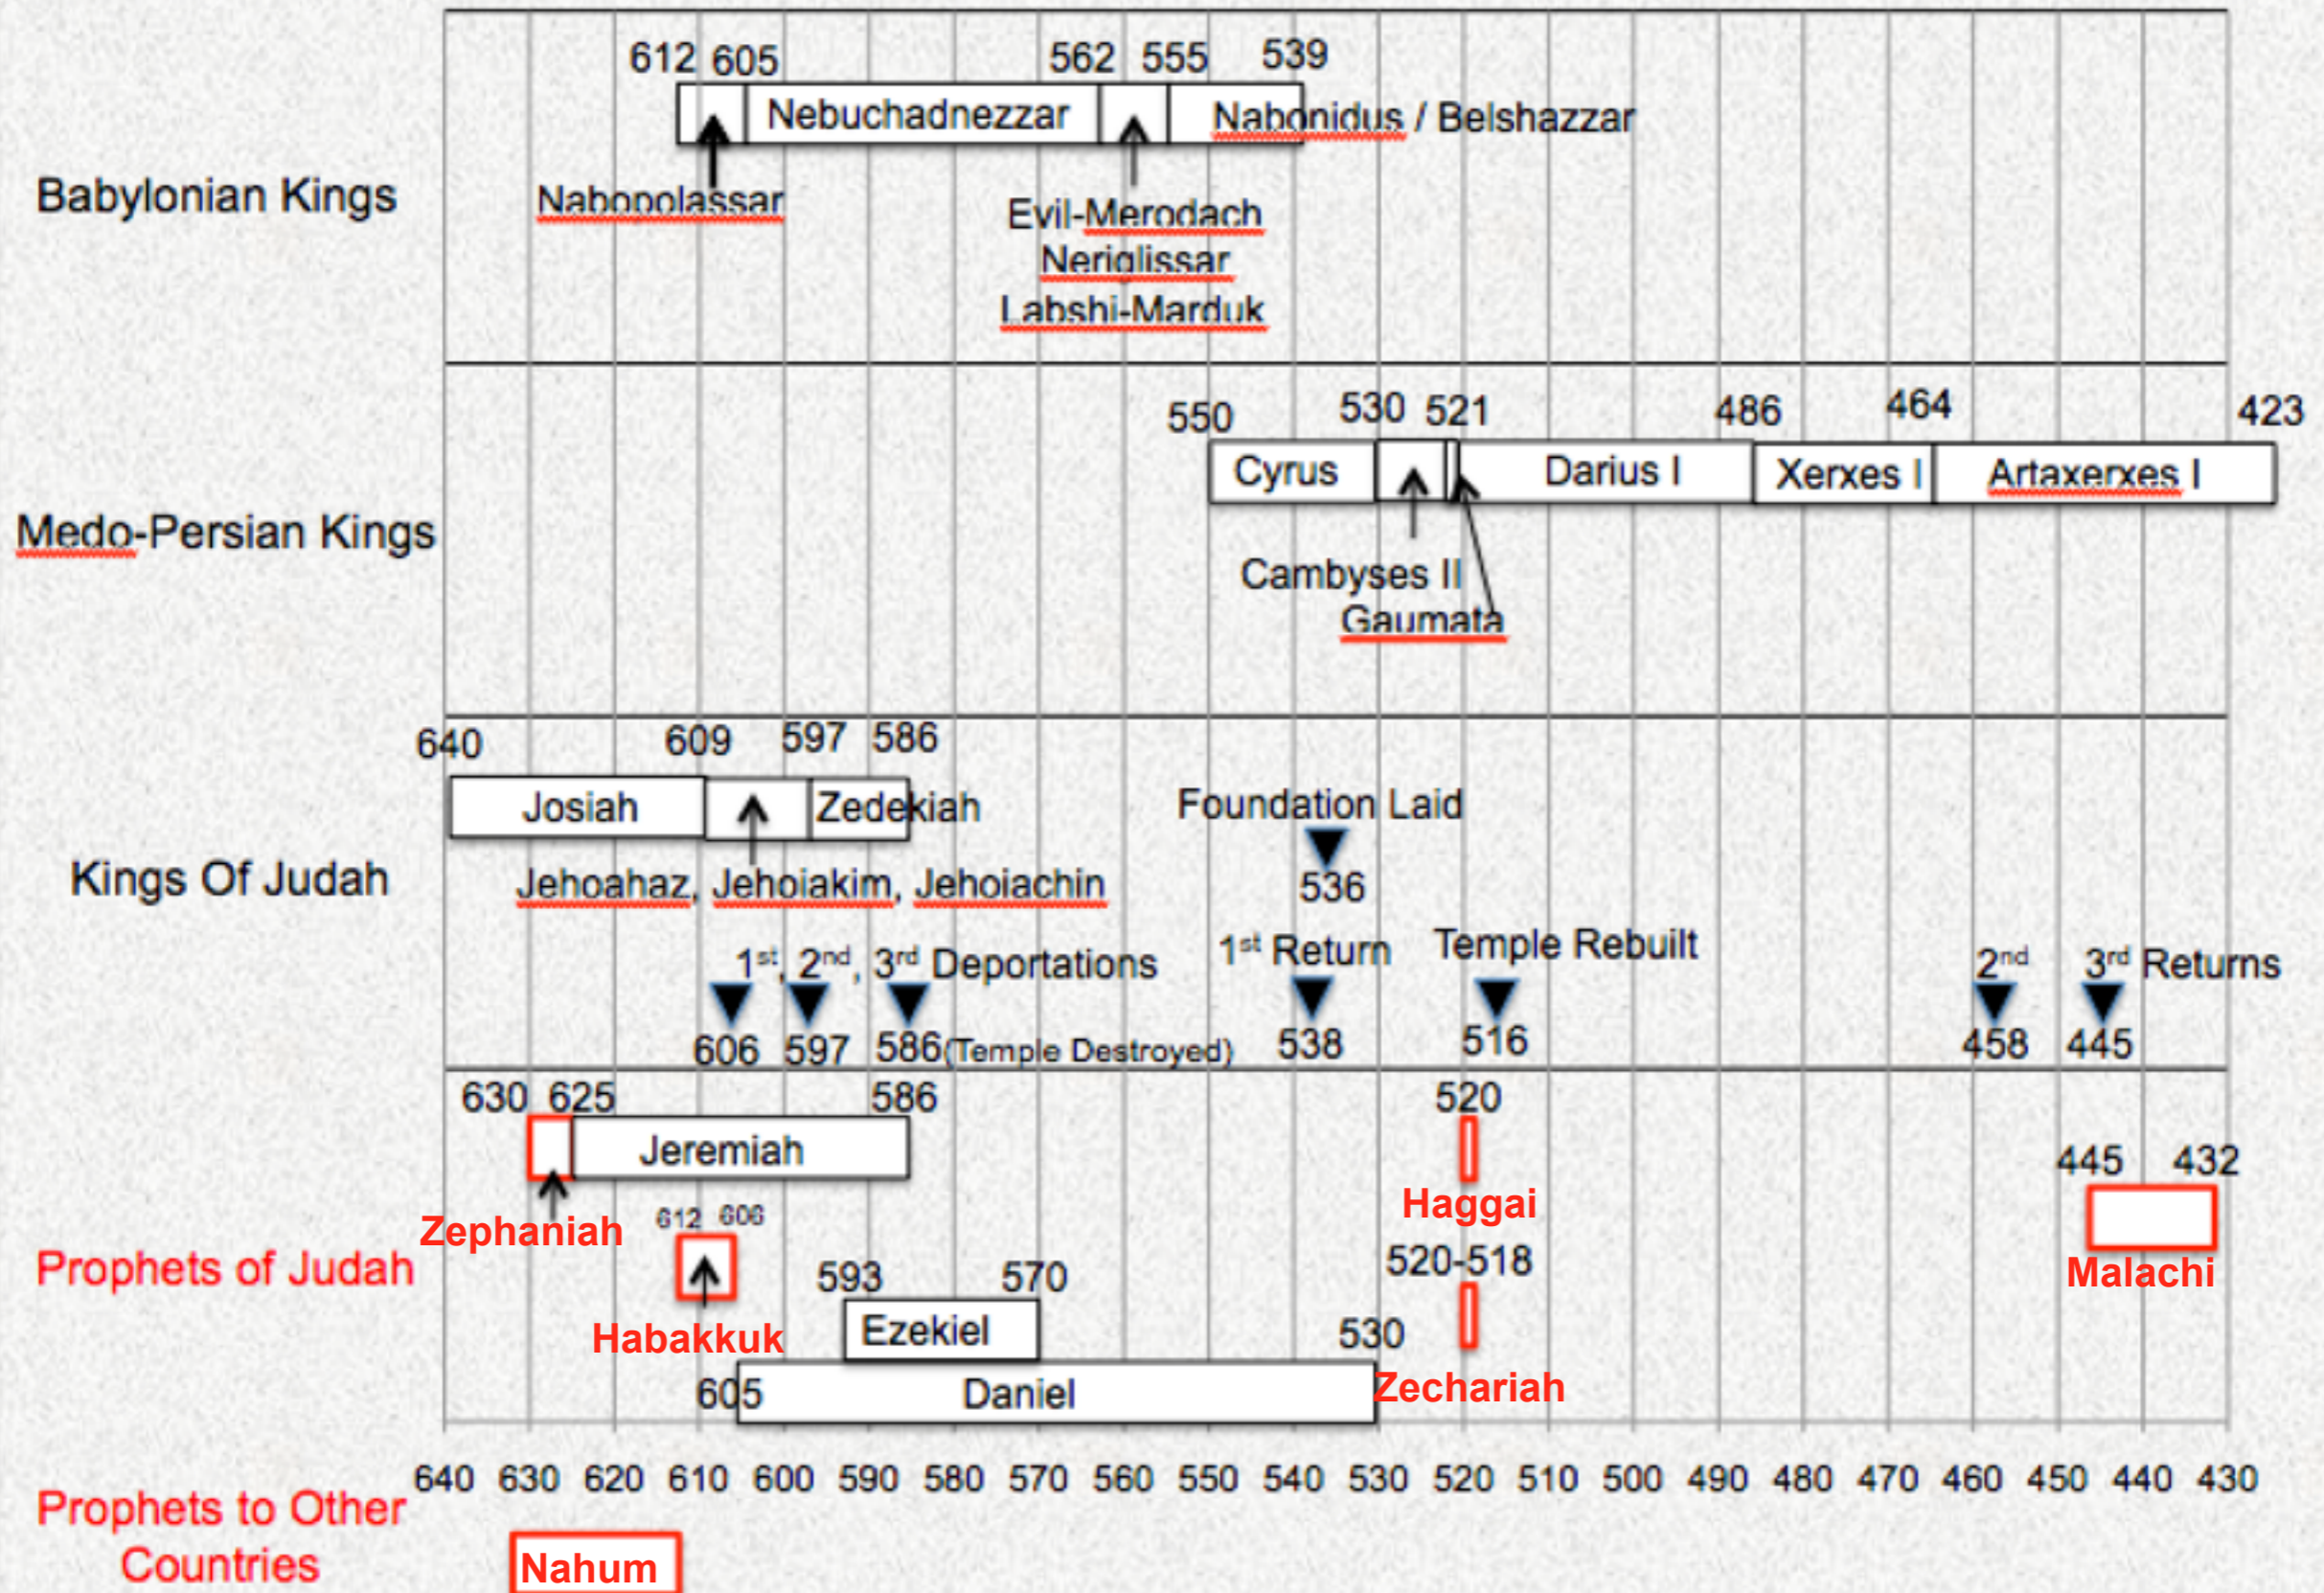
Babylonian Kings

612 605 562 555 539

Nebuchadnezzar

Nabonidus / Belshazzar

Nabopolassar

Evil-Merodach
Neriglissar
Labshi-Marduk

Medo-Persian Kings

550 530 521 486 464 423

Cyrus

Darius I

Xerxes I

Artaxerxes I

Cambyses II
Gaumata

Kings Of Judah

640 609 597 586

Josiah

Zedekiah

Jehoahaz, Jehoiakim, Jehoiachin

Foundation Laid
536

1st, 2nd, 3rd Deportations
606 597 586(Temple Destroyed)

1st Return
538

Temple Rebuilt
516

2nd 3rd Returns
458 445

Prophets of Judah

630 625 586

Jeremiah

Zephaniah

612 606

Habakkuk

593 570

Ezekiel

605

Daniel

530

520

Haggai

520-518

Zechariah

445 432

Malachi

640 630 620 610 600 590 580 570 560 550 540 530 520 510 500 490 480 470 460 450 440 430

Prophets to Other Countries

Nahum